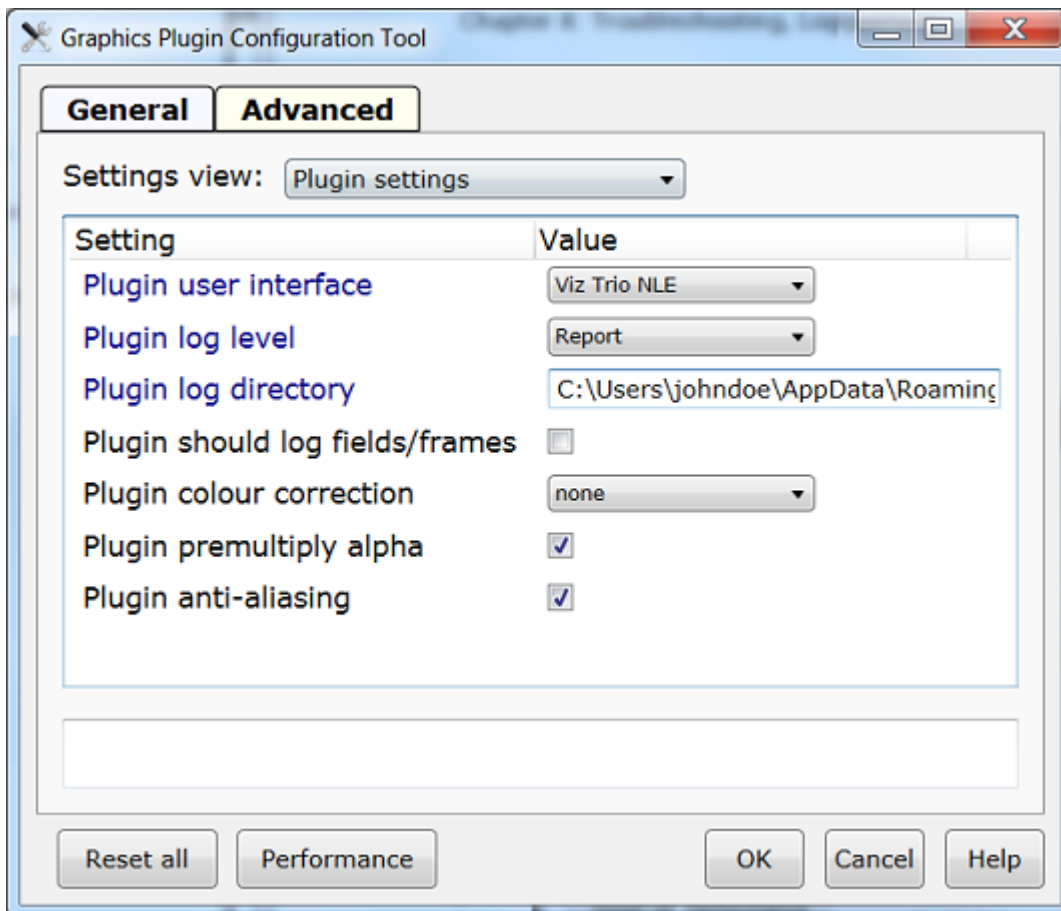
Graphics Plugin Configuration Tool

General | Advanced

Settings view: Plugin settings

| Setting | Value |
|---|---|
| Plugin user interface | Viz Trio NLE |
| Plugin log level | Report |
| Plugin log directory | C:\Users\johndoe\AppData\Roamin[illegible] |
| Plugin should log fields/frames | |
| Plugin colour correction | none |
| Plugin premultiply alpha | ✓ |
| Plugin anti-aliasing | ✓ |

Reset all | Performance | OK | Cancel | Help